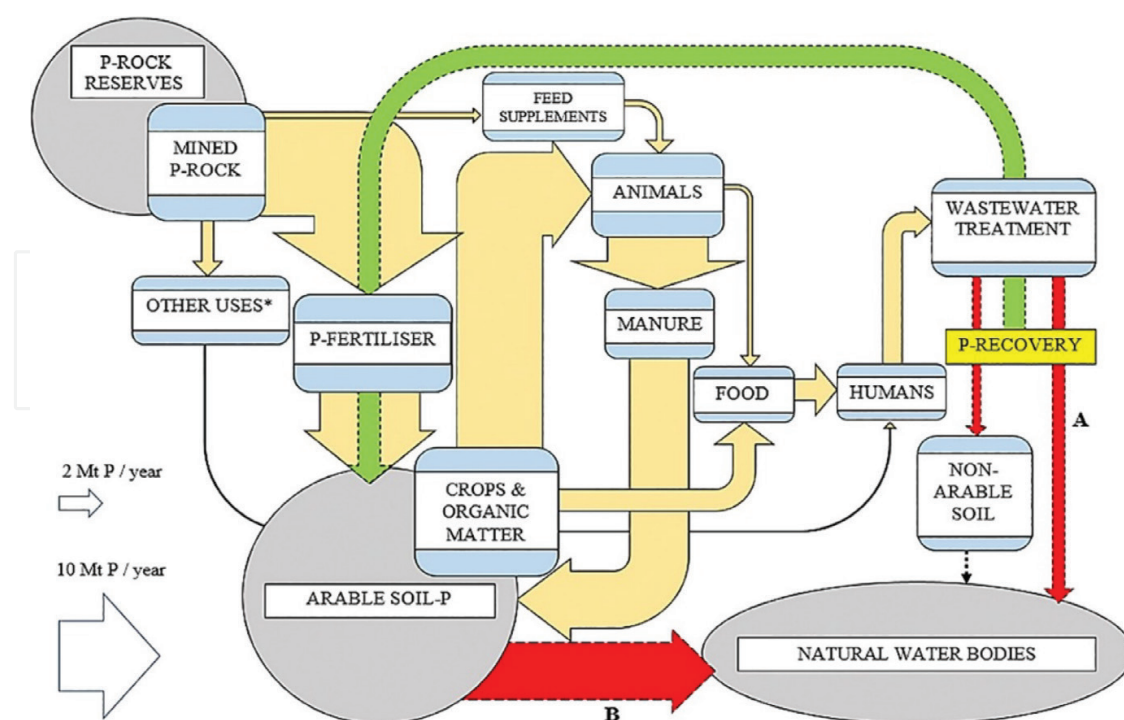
P-ROCK RESERVES

MINED P-ROCK

FEED SUPPLEMENTS

ANIMALS

WASTEWATER TREATMENT

OTHER USES*

P-FERTILISER

MANURE

P-RECOVERY

FOOD

HUMANS

A

2 Mt P / year

CROPS & ORGANIC MATTER

NON-ARABLE SOIL

10 Mt P / year

ARABLE SOIL-P

NATURAL WATER BODIES

B